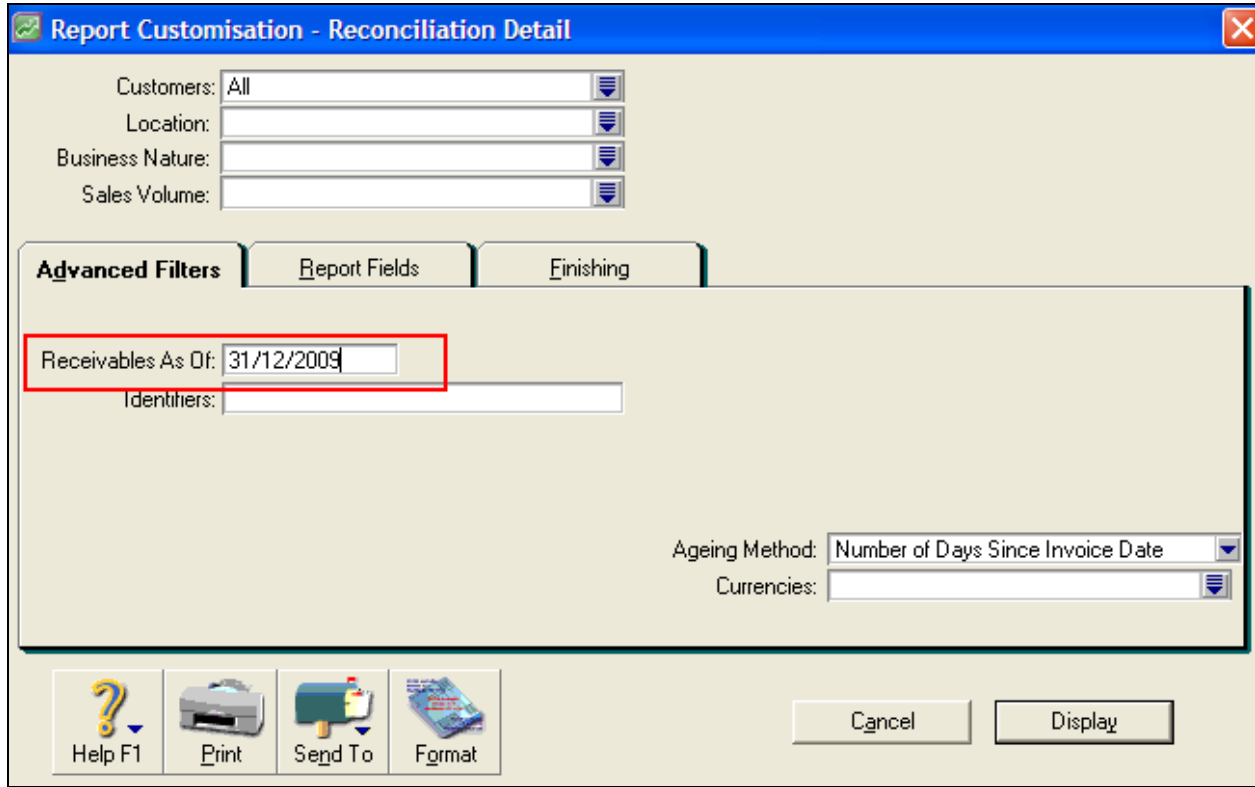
Report Customisation - Reconciliation Detail

Customers: All
Location:
Business Nature:
Sales Volume:

Advanced Filters | Report Fields | Finishing

Receivables As Of: 31/12/2009
Identifiers:

Ageing Method: Number of Days Since Invoice Date
Currencies:

Help F1 | Print | Send To | Format

Cancel | Display